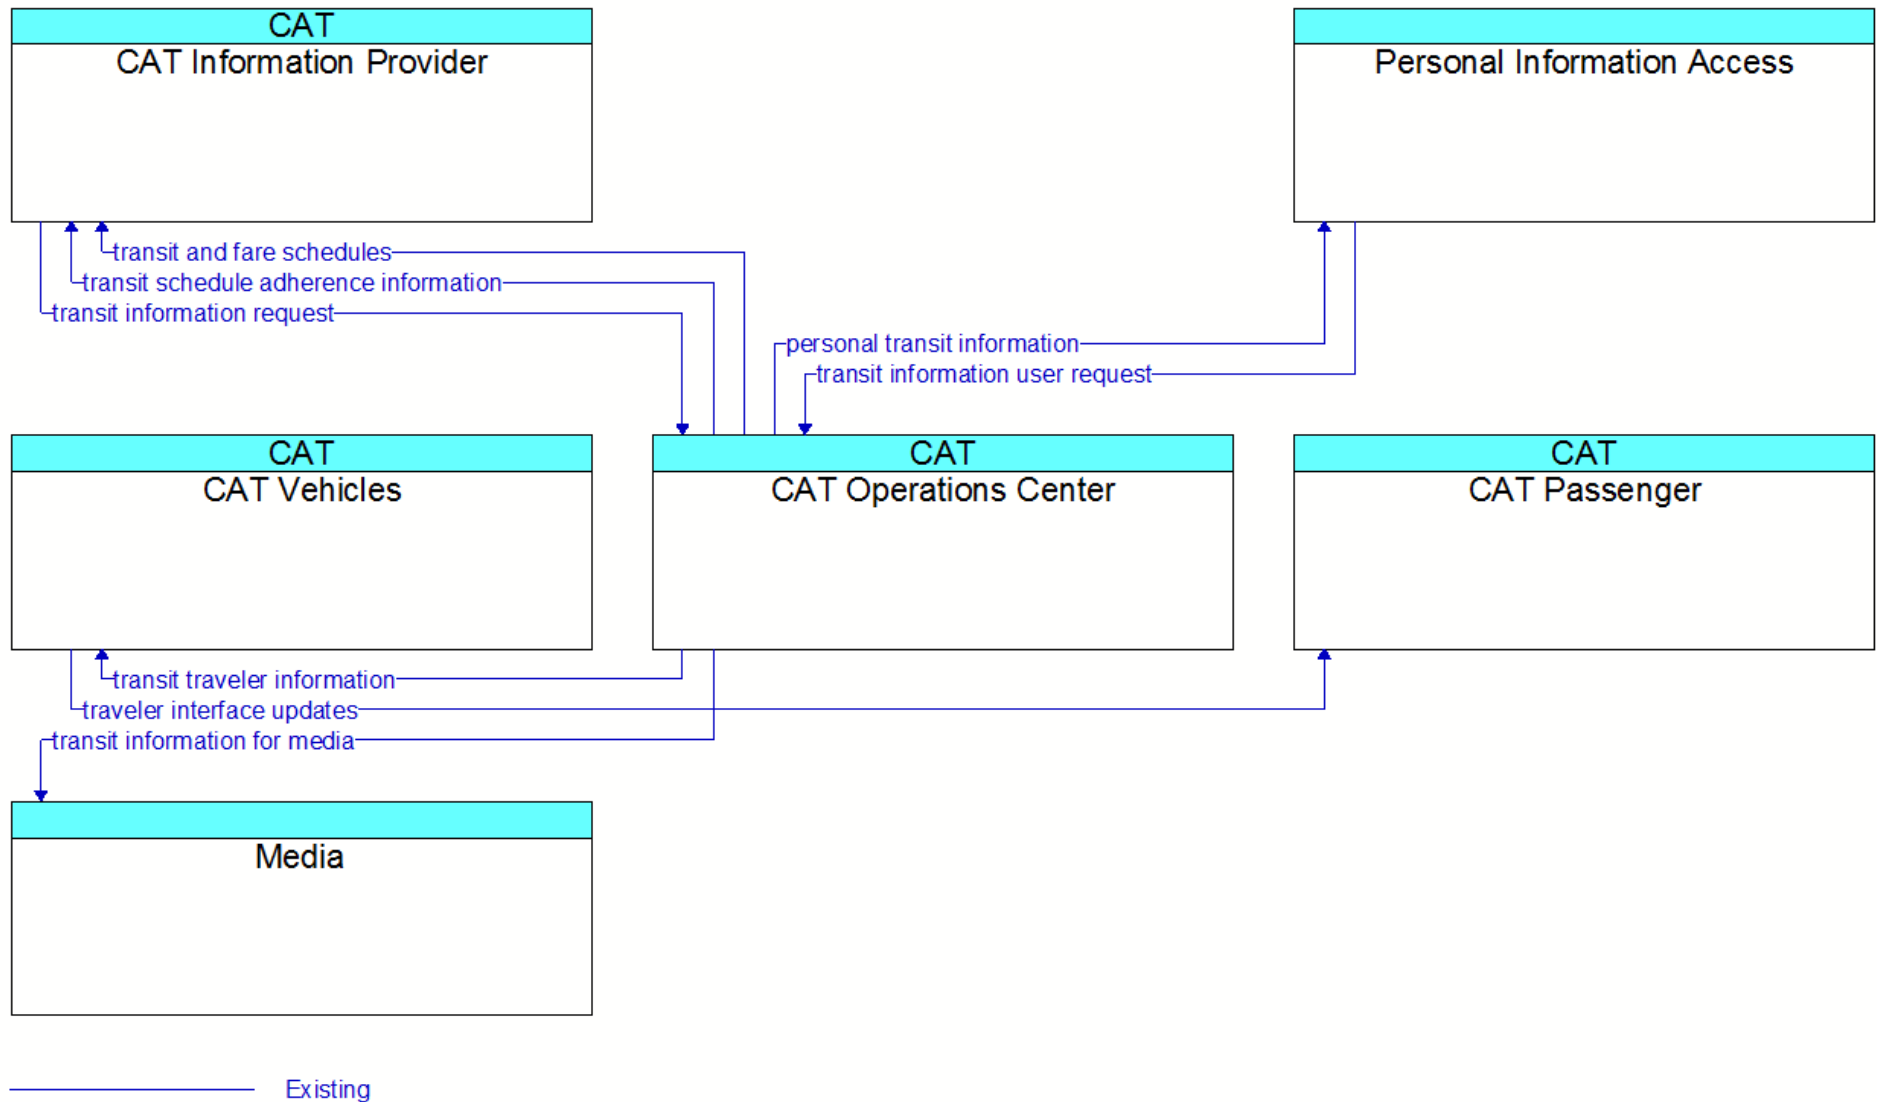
CAT
CAT Information Provider

Personal Information Access

transit and fare schedules
transit schedule adherence information
transit information request

personal transit information
transit information user request

CAT
CAT Vehicles

CAT
CAT Operations Center

CAT
CAT Passenger

transit traveler information
traveler interface updates
transit information for media

Media

Existing